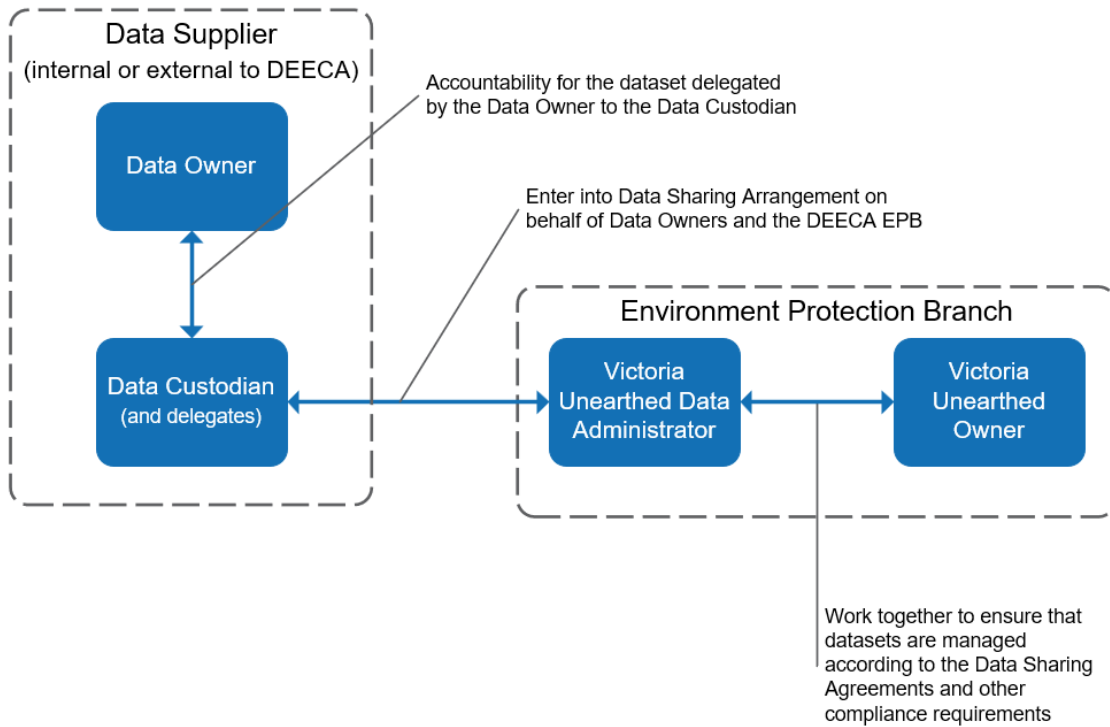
Data Supplier
(internal or external to DEECA)

Accountability for the dataset delegated by the Data Owner to the Data Custodian

Data Owner

Enter into Data Sharing Arrangement on behalf of Data Owners and the DEECA EPB

Environment Protection Branch

Data Custodian
(and delegates)

Victoria Unearthed Data Administrator

Victoria Unearthed Owner

Work together to ensure that datasets are managed according to the Data Sharing Agreements and other compliance requirements